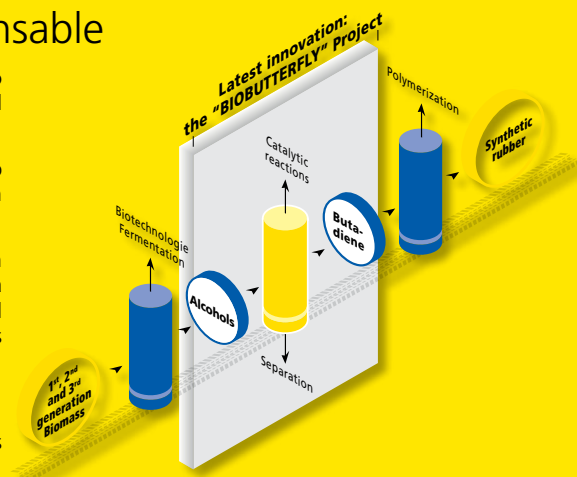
nsable

Latest innovation: the "BIOBUTTERFLY" Project

Polymerization

Synthetic rubber

Catalytic reactions

Buta-diene

Biotechnologie Fermentation

Alcohols

Separation

1st, 2nd and 3rd generation Biomass